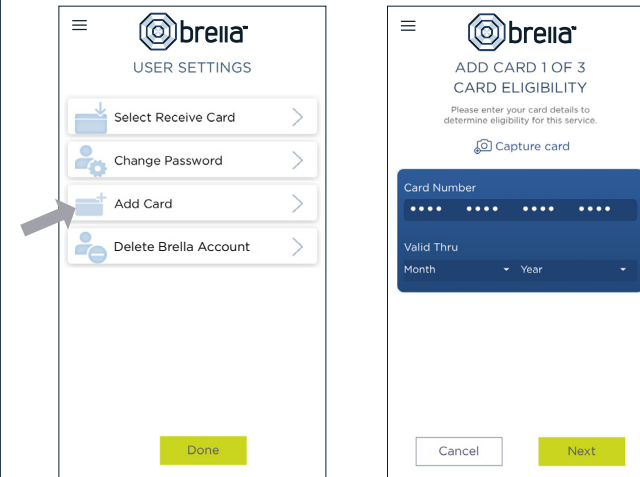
brella

USER SETTINGS

Select Receive Card

Change Password

Add Card

Delete Brella Account

Done

brella

ADD CARD 1 OF 3
CARD ELIGIBILITY

Please enter your card details to determine eligibility for this service.

Capture card

Card Number

•••• •••• •••• ••••

Valid Thru

Month

Year

Cancel

Next